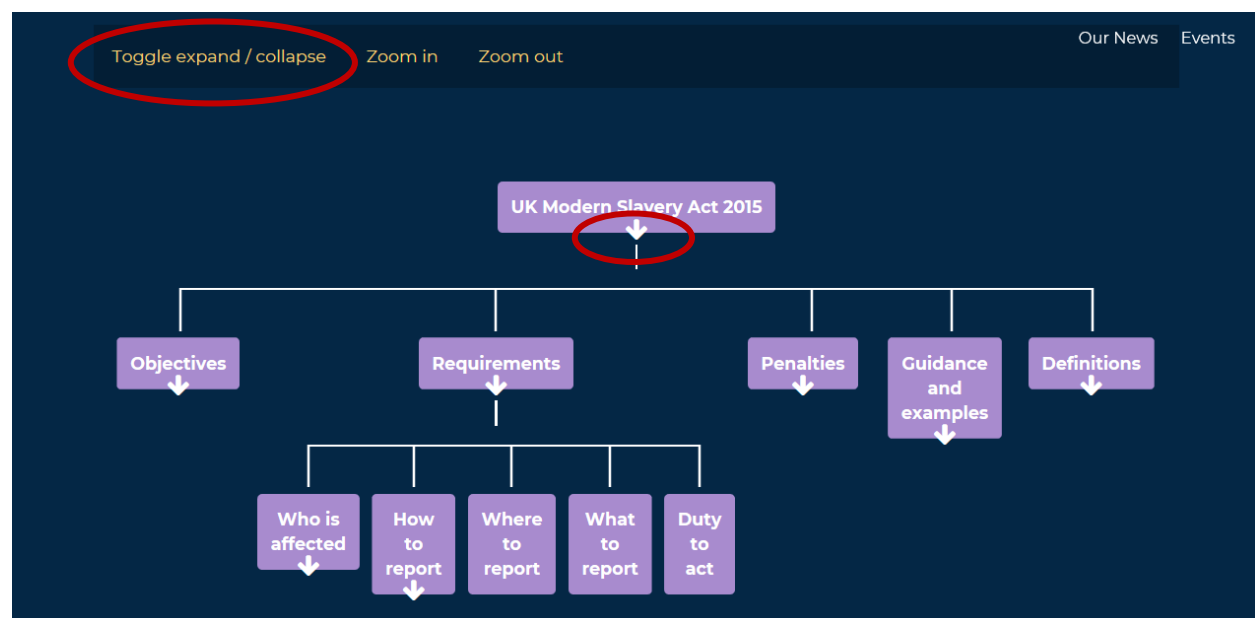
Toggle expand / collapse Zoom in Zoom out

Our News Events

UK Modern Slavery Act 2015

Objectives

Requirements

Penalties

Guidance and examples

Definitions

Who is affected

How to report

Where to report

What to report

Duty to act